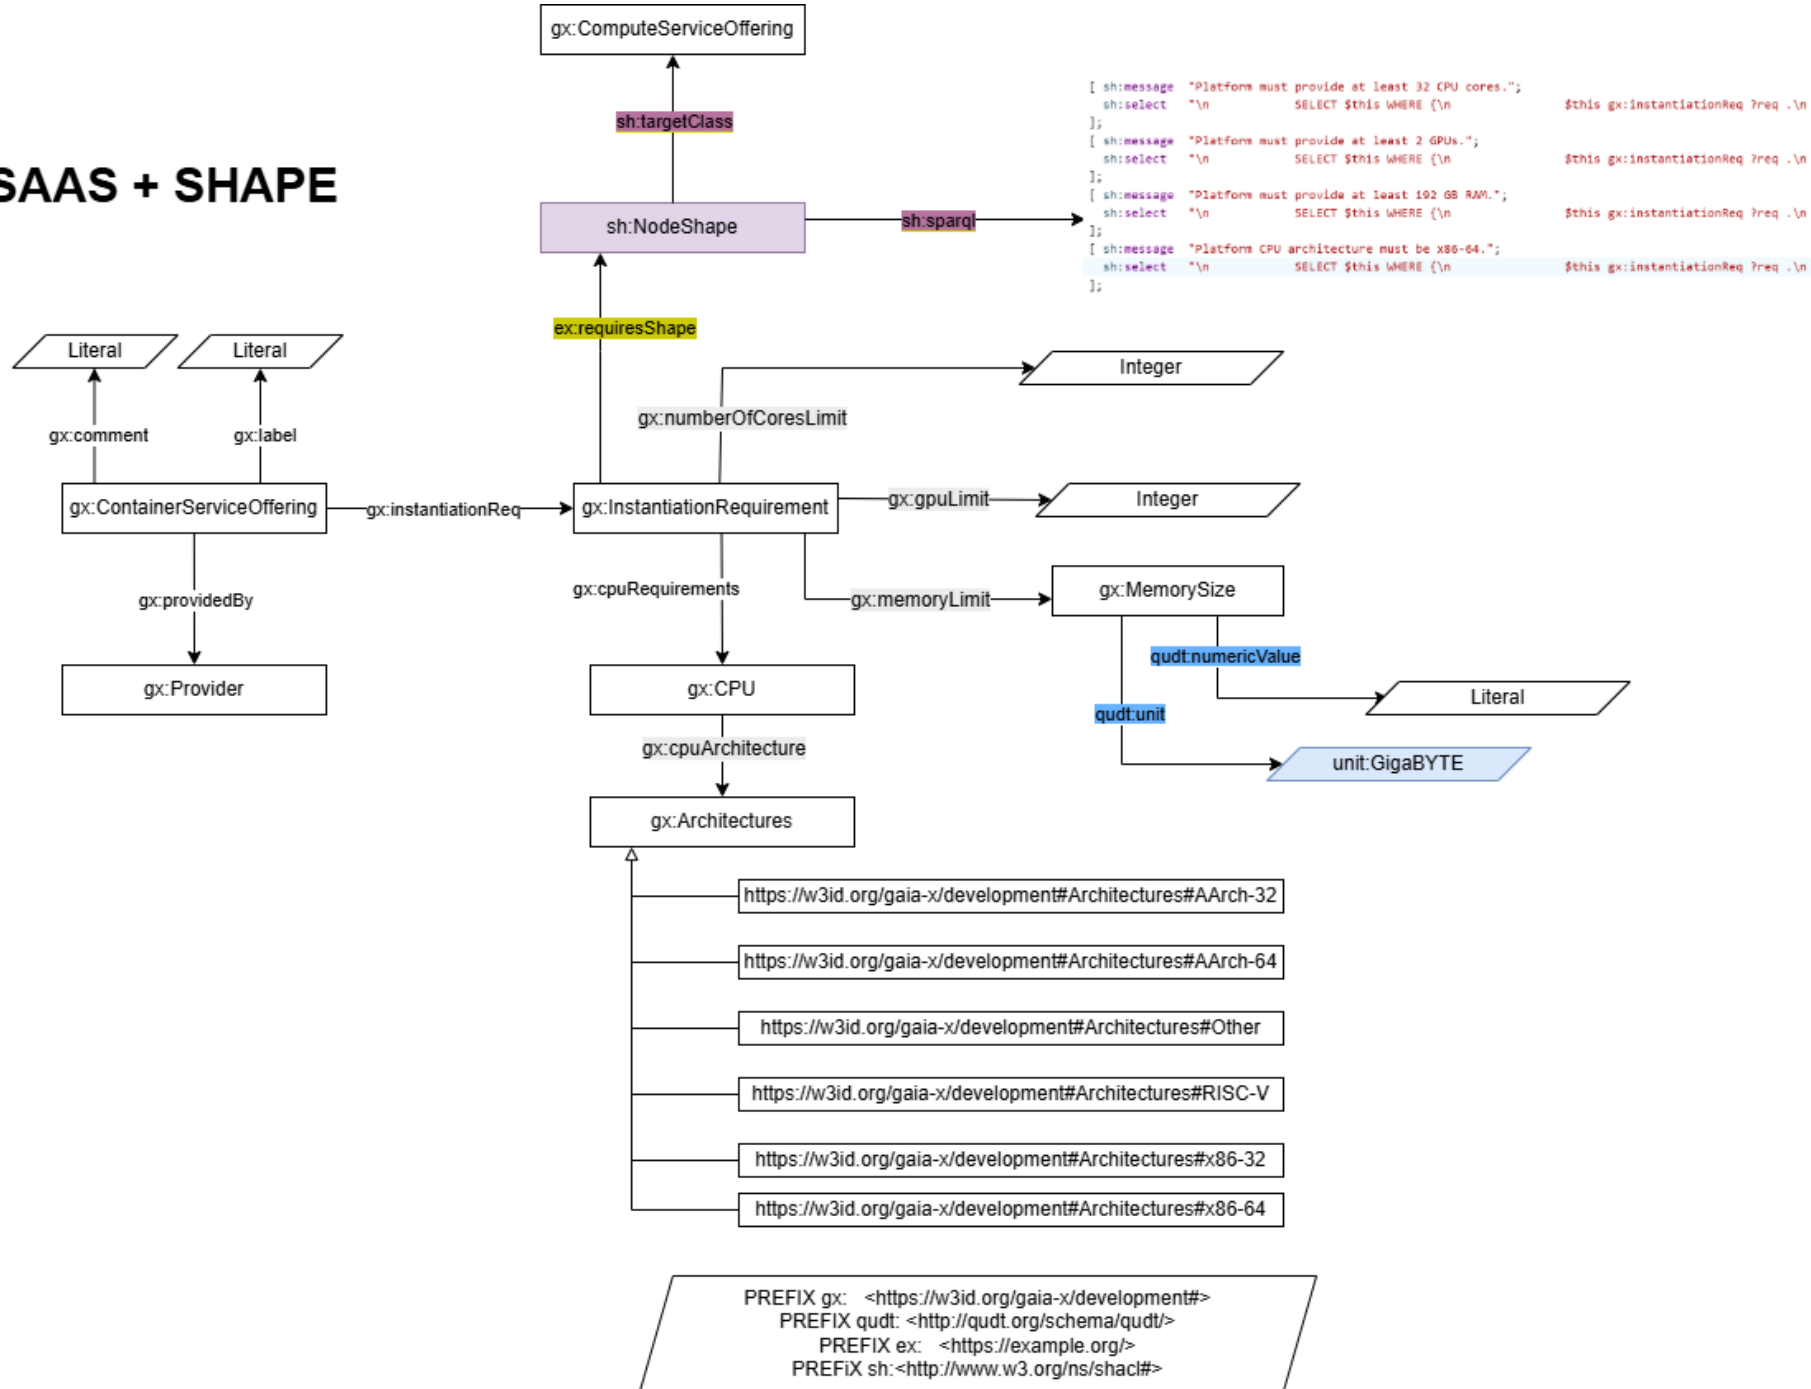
gx:ComputeServiceOffering

sh:targetClass

SAAS + SHAPE

sh:NodeShape

sh:sparql

[ sh:message "Platform must provide at least 32 CPU cores.";
sh:select "\n SELECT $this WHERE {\n $this gx:instantiationReq ?req .\n
];
[ sh:message "Platform must provide at least 2 GPUs.";
sh:select "\n SELECT $this WHERE {\n $this gx:instantiationReq ?req .\n
];
[ sh:message "Platform must provide at least 192 GB RAM.";
sh:select "\n SELECT $this WHERE {\n $this gx:instantiationReq ?req .\n
];
[ sh:message "Platform CPU architecture must be x86-64.";
sh:select "\n SELECT $this WHERE {\n $this gx:instantiationReq ?req .\n
];

ex:requiresShape

Literal

Literal

gx:comment

gx:label

Integer

gx:numberOfCoresLimit

gx:ContainerServiceOffering

gx:instantiationReq

gx:InstantiationRequirement

gx:gpuLimit

Integer

gx:providedBy

gx:cpuRequirements

gx:memoryLimit

gx:MemorySize

qudt:numericValue

Literal

qudt:unit

gx:Provider

gx:CPU

unit:GigaBYTE

gx:cpuArchitecture

gx:Architectures

https://w3id.org/gaia-x/development#Architectures#AArch-32

https://w3id.org/gaia-x/development#Architectures#AArch-64

https://w3id.org/gaia-x/development#Architectures#Other

https://w3id.org/gaia-x/development#Architectures#RISC-V

https://w3id.org/gaia-x/development#Architectures#x86-32

https://w3id.org/gaia-x/development#Architectures#x86-64

PREFIX gx: <https://w3id.org/gaia-x/development#>
PREFIX qudt: <http://qudt.org/schema/qudt/>
PREFIX ex: <https://example.org/>
PREFiX sh:<http://www.w3.org/ns/shacl#>